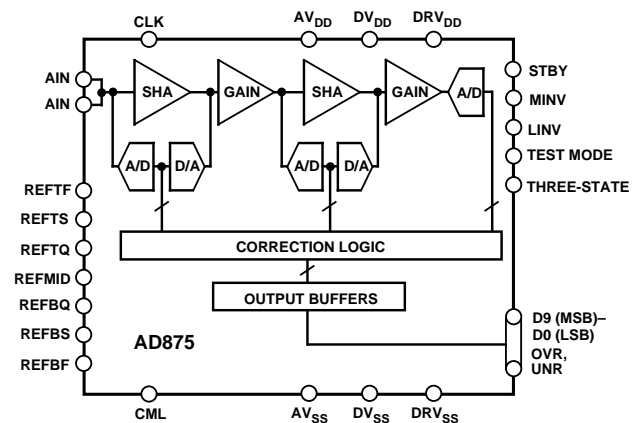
CLK $AV_{DD}$ $DV_{DD}$ $DRV_{DD}$

AIN
AIN

SHA GAIN SHA GAIN A/D

A/D D/A A/D D/A

STBY
MINV
LINV
TEST MODE
THREE-STATE

REFTF
REFTS
REFTQ
REFMID
REFBQ
REFBS
REFBF

CORRECTION LOGIC

OUTPUT BUFFERS

AD875

D9 (MSB)–D0 (LSB)
OVR, UNR

CML $AV_{SS}$ $DV_{SS}$ $DRV_{SS}$